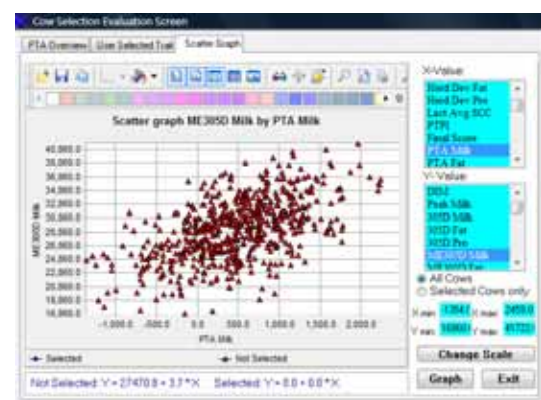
Cow Selection Evaluation Screen

PTA Overview | User Selected Trait | Scatter Graph

Scatter graph ME305D Milk by PTA Milk

40,000.0
38,000.0
36,000.0
34,000.0
32,000.0
30,000.0
28,000.0
26,000.0
24,000.0
22,000.0
20,000.0
18,000.0
16,000.0

ME305D Milk

-1,000.0 -500.0 0.0 500.0 1,000.0 1,500.0 2,000.0

PTA Milk

Selected | Not Selected

Not Selected: Y = 27470.0 + 3.7 * X   Selected: Y = 0.0 + 0.0 * X

X-Value
Herd Dev Fat
Herd Dev Pro
Last Avg SCC
PTPI
Final Score
PTA Milk
PTA Fat

Y-Value
DIM
Peak Milk
305D Milk
305D Fat
305D Pro
ME305D Milk
ME305D Fat

All Cows
Selected Cows only

X min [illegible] X max 2459.0
Y min 16868 Y max 41723

Change Scale

Graph | Exit